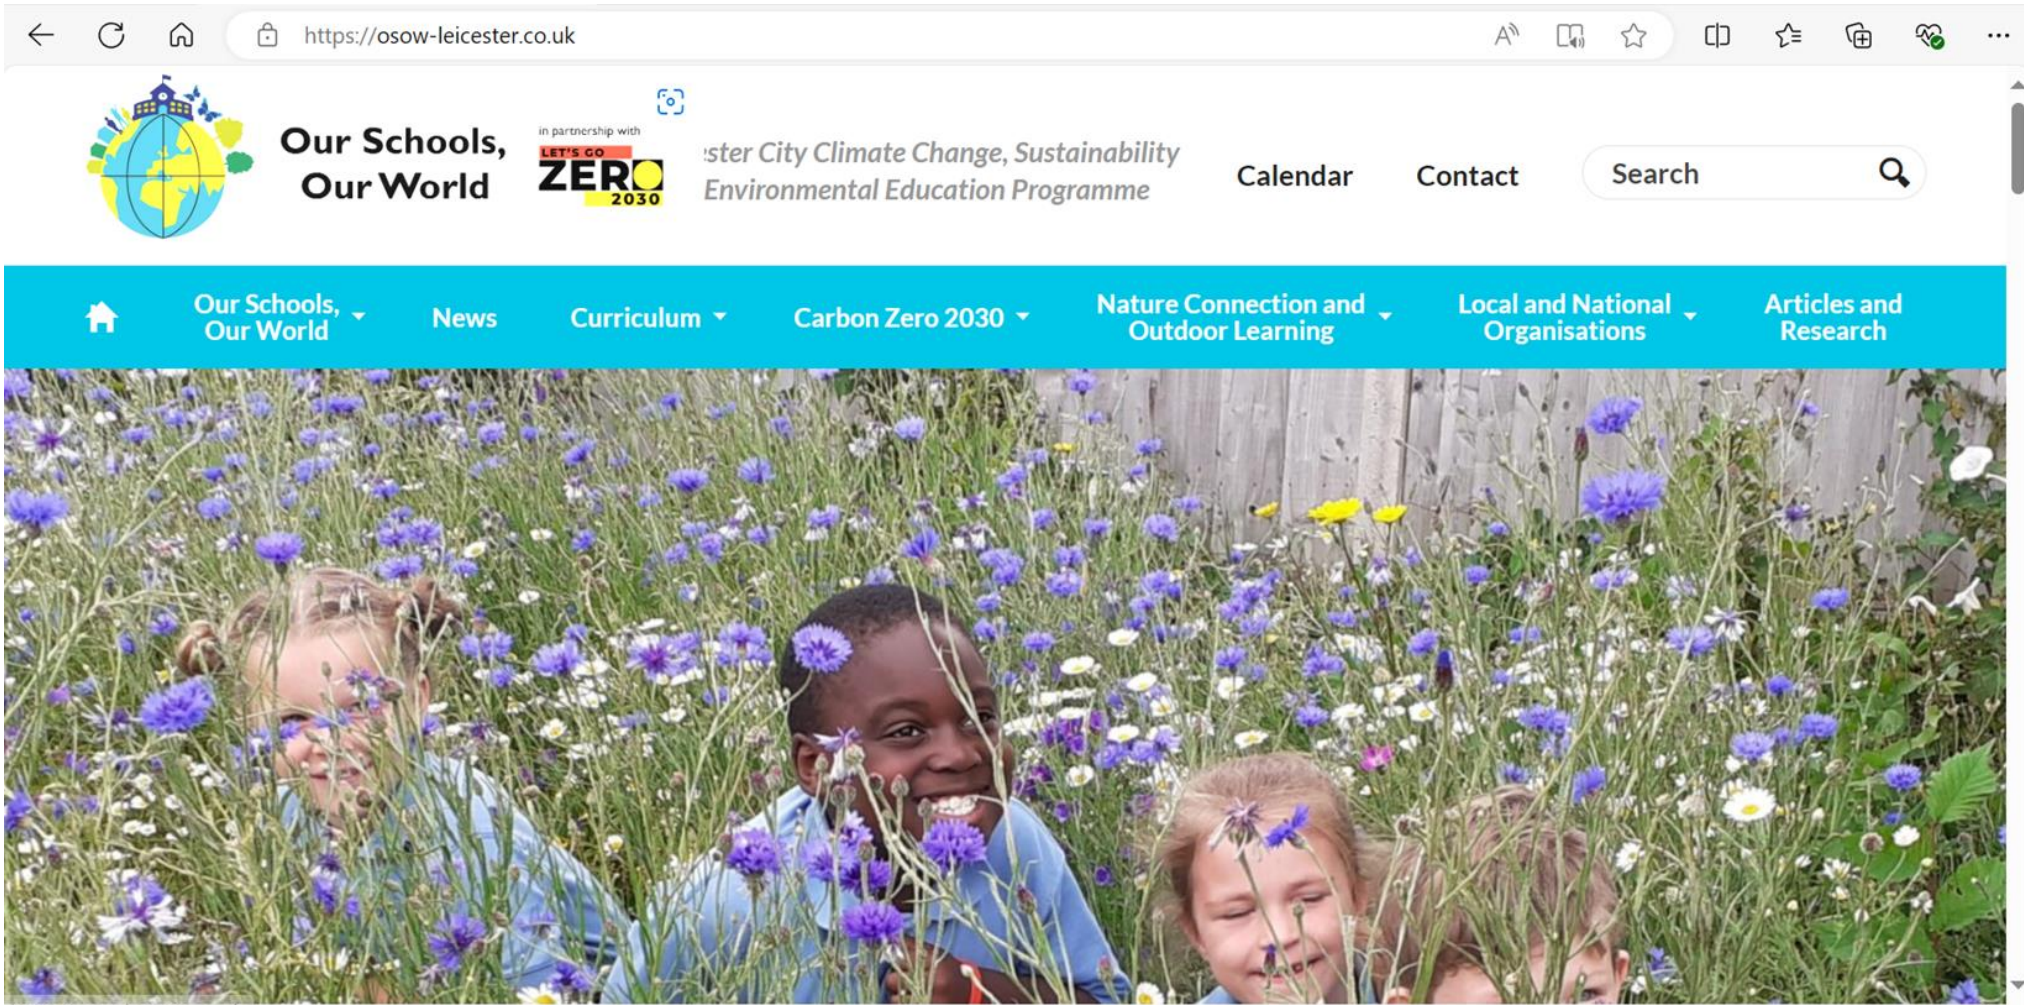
https://osow-leicester.co.uk

Our Schools, Our World

in partnership with LET'S GO ZERO 2030

:ster City Climate Change, Sustainability Environmental Education Programme

Calendar

Contact

Search

Our Schools, Our World

News

Curriculum

Carbon Zero 2030

Nature Connection and Outdoor Learning

Local and National Organisations

Articles and Research